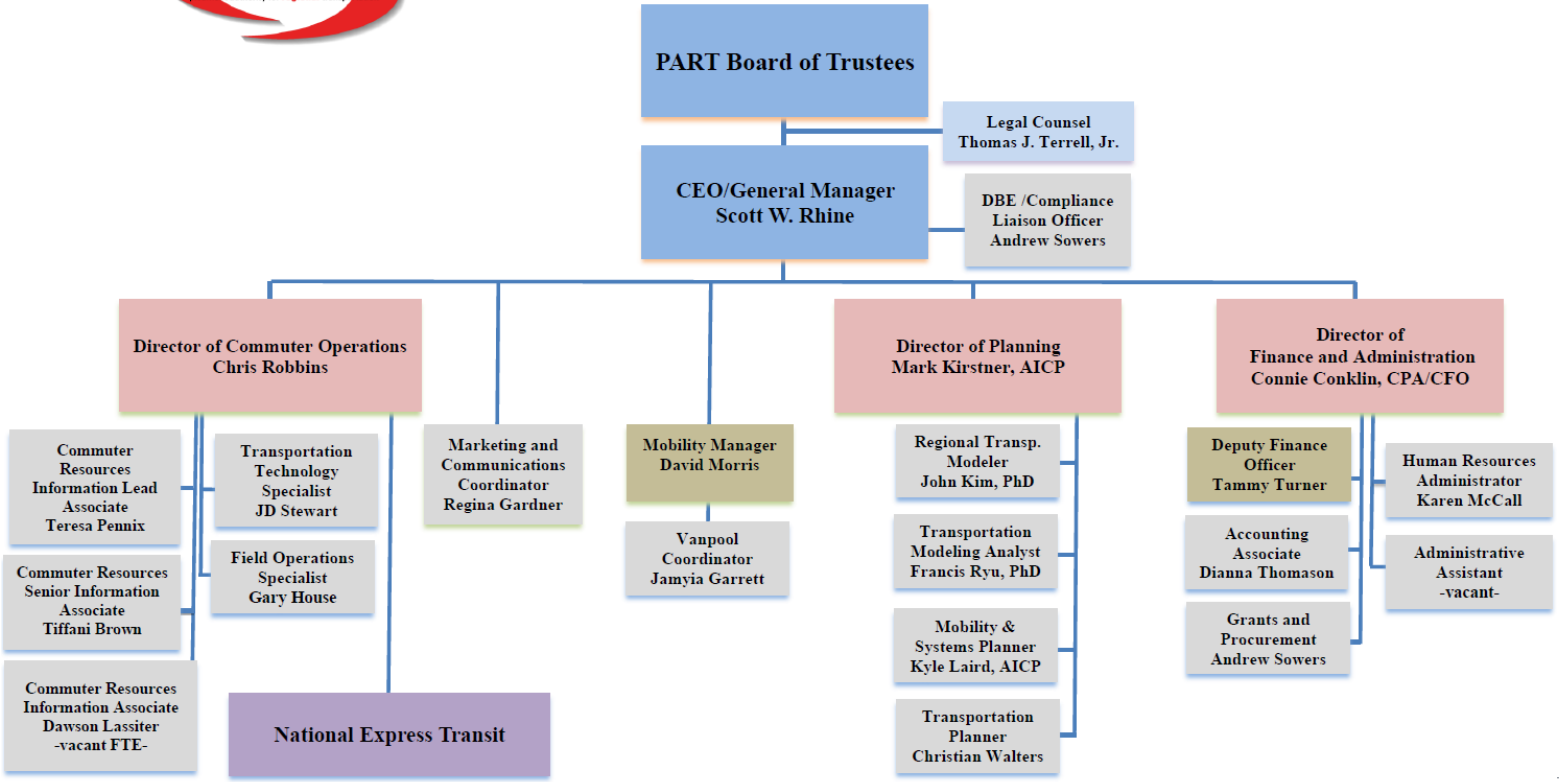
PART Board of Trustees

Legal Counsel
Thomas J. Terrell, Jr.

CEO/General Manager
Scott W. Rhine

DBE /Compliance
Liaison Officer
Andrew Sowers

Director of Commuter Operations
Chris Robbins

Commuter Resources Information Lead Associate
Teresa Pennix

Transportation Technology Specialist
JD Stewart

Field Operations Specialist
Gary House

Commuter Resources Senior Information Associate
Tiffani Brown

Commuter Resources Information Associate
Dawson Lassiter
-vacant FTE-

National Express Transit

Marketing and Communications Coordinator
Regina Gardner

Mobility Manager
David Morris

Vanpool Coordinator
Jamyia Garrett

Director of Planning
Mark Kirstner, AICP

Regional Transp. Modeler
John Kim, PhD

Transportation Modeling Analyst
Francis Ryu, PhD

Mobility & Systems Planner
Kyle Laird, AICP

Transportation Planner
Christian Walters

Director of
Finance and Administration
Connie Conklin, CPA/CFO

Deputy Finance Officer
Tammy Turner

Accounting Associate
Dianna Thomason

Grants and Procurement
Andrew Sowers

Human Resources Administrator
Karen McCall

Administrative Assistant
-vacant-